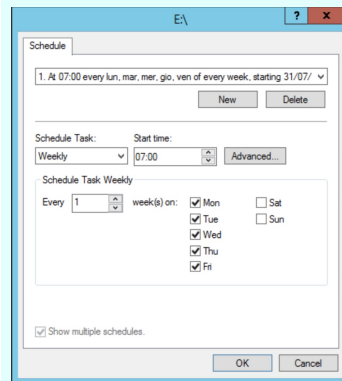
E:\

?

x

Schedule

1. At 07:00 every lun, mar, mer, gio, ven of every week, starting 31/07/

New

Delete

Schedule Task:

Start time:

Weekly

07:00

Advanced...

Schedule Task Weekly

Every 1 week(s) on:

Mon

Tue

Wed

Thu

Fri

Sat

Sun

Show multiple schedules.

OK

Cancel